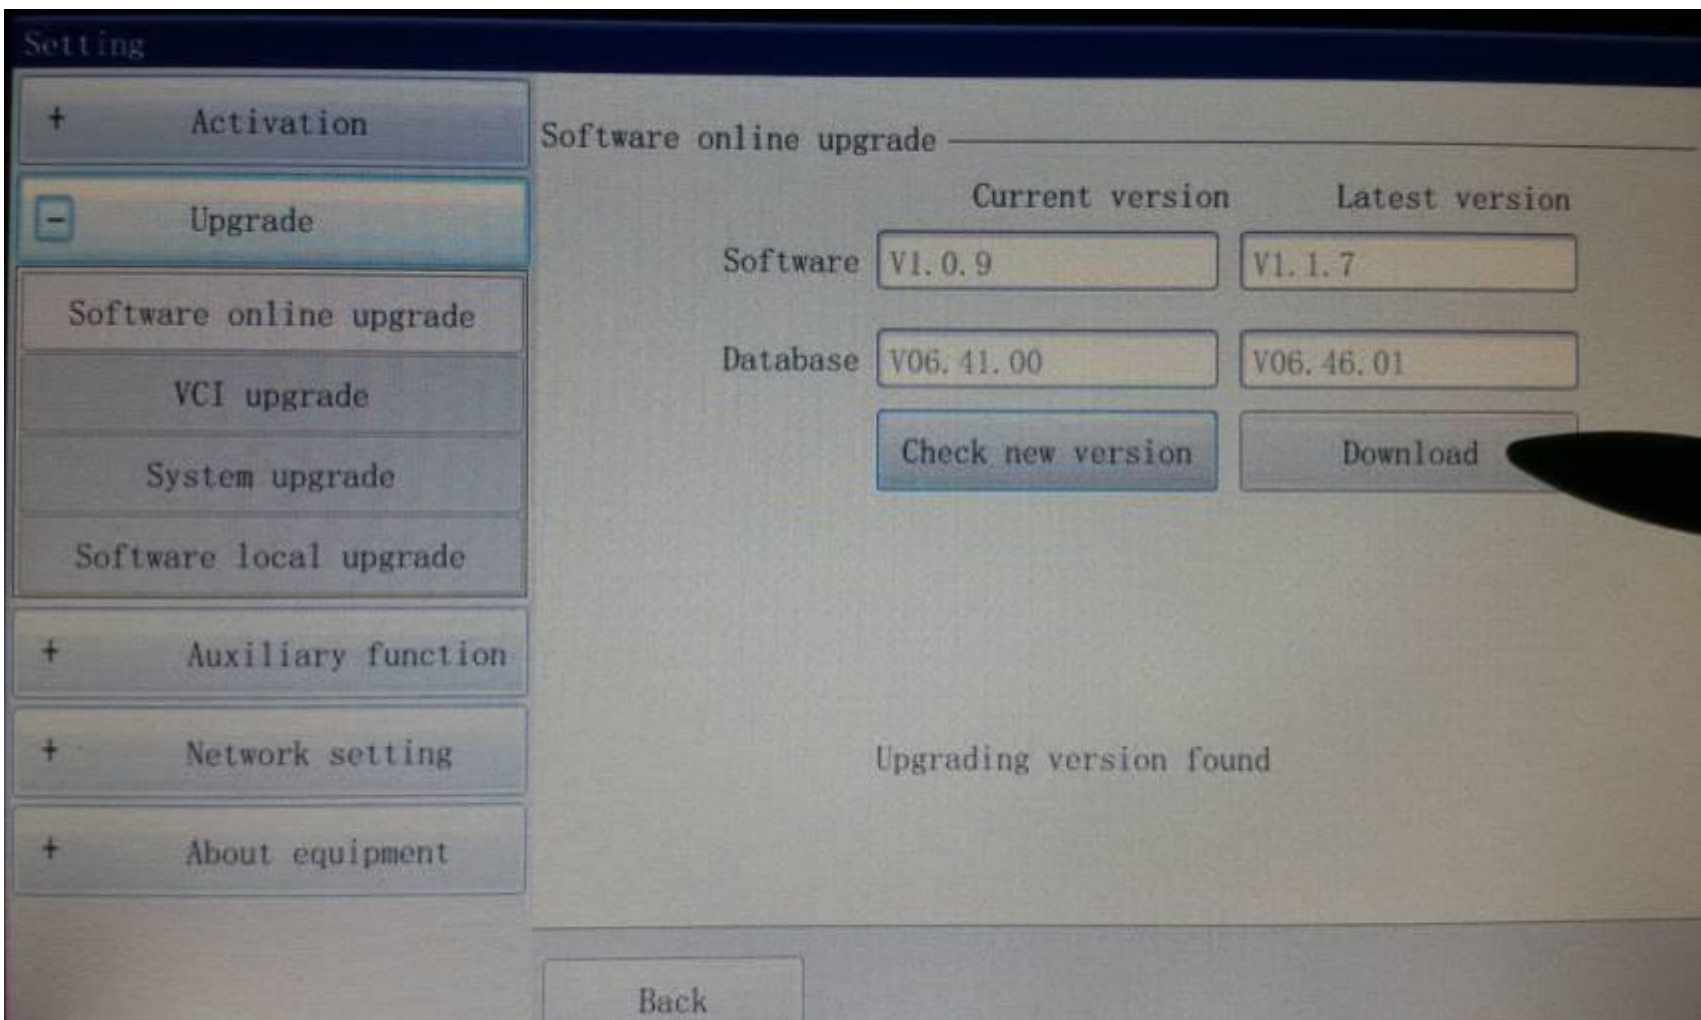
Setting

+ Activation

− Upgrade

Software online upgrade

VCI upgrade

System upgrade

Software local upgrade

+ Auxiliary function

+ Network setting

+ About equipment

Software online upgrade

| | Current version | Latest version |
|---|---|---|
| Software | V1.0.9 | V1.1.7 |
| Database | V06.41.00 | V06.46.01 |

Check new version

Download

Upgrading version found

Back